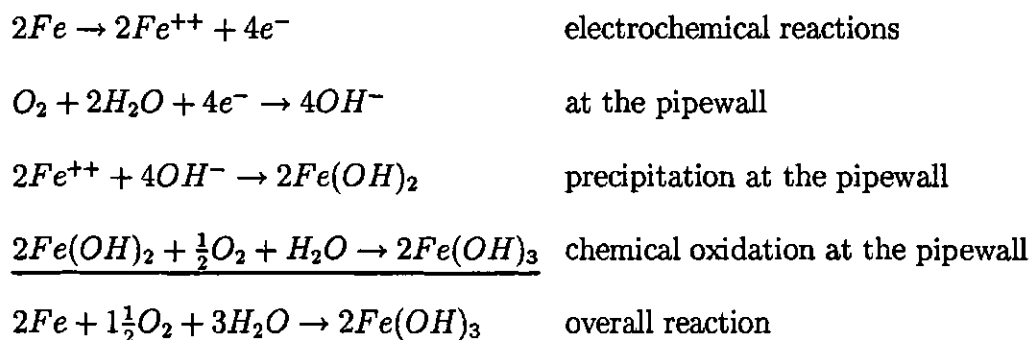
$2Fe \rightarrow 2Fe^{++} + 4e^-$ electrochemical reactions

$O_2 + 2H_2O + 4e^- \rightarrow 4OH^-$ at the pipewall

$2Fe^{++} + 4OH^- \rightarrow 2Fe(OH)_2$ precipitation at the pipewall

$\underline{2Fe(OH)_2 + \frac{1}{2}O_2 + H_2O \rightarrow 2Fe(OH)_3}$ chemical oxidation at the pipewall

$2Fe + 1\frac{1}{2}O_2 + 3H_2O \rightarrow 2Fe(OH)_3$ overall reaction